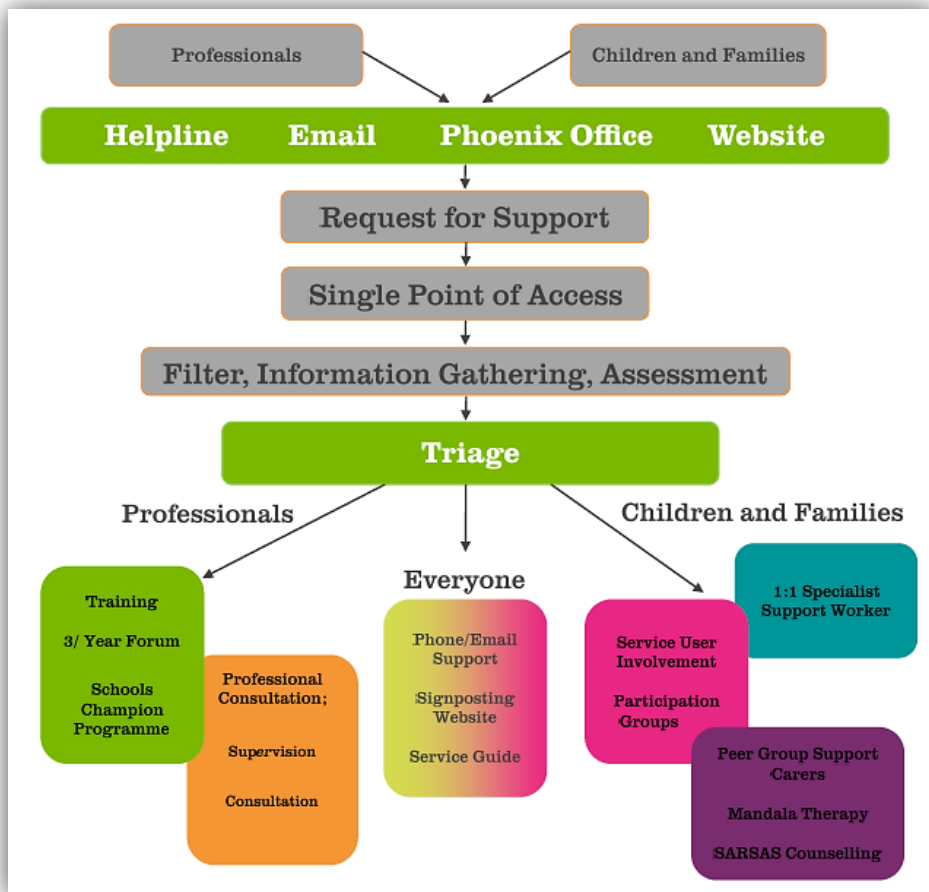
Professionals

Children and Families

Helpline Email Phoenix Office Website

Request for Support

Single Point of Access

Filter, Information Gathering, Assessment

Triage

Professionals

Everyone

Children and Families

Training

3/ Year Forum

Schools Champion Programme

Professional Consultation;

Supervision

Consultation

Phone/Email Support

Signposting Website

Service Guide

1:1 Specialist Support Worker

Service User Involvement

Participation Groups

Peer Group Support Carers

Mandala Therapy

SARSAS Counselling